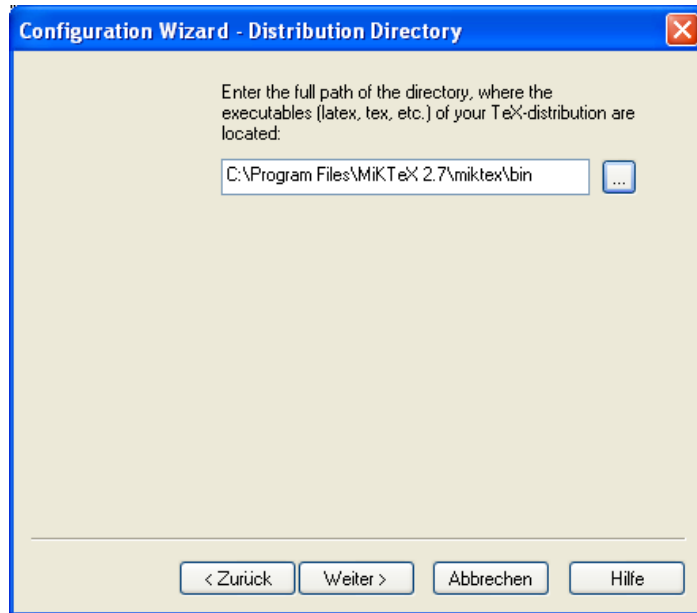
Configuration Wizard - Distribution Directory

Enter the full path of the directory, where the executables (latex, tex, etc.) of your TeX-distribution are located:

C:\Program Files\MiKTeX 2.7\miktex\bin

...

< Zurück

Weiter >

Abbrechen

Hilfe